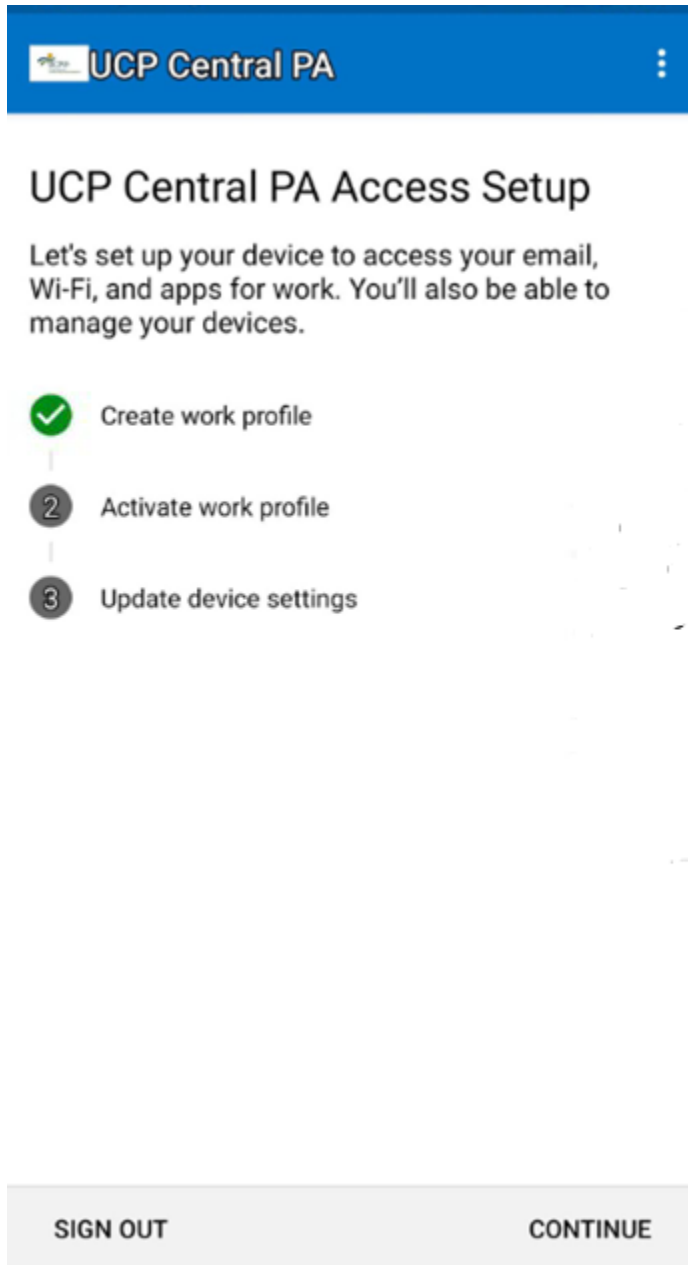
UCP Central PA

UCP Central PA Access Setup

Let's set up your device to access your email, Wi-Fi, and apps for work. You'll also be able to manage your devices.

Create work profile

2 Activate work profile

3 Update device settings

SIGN OUT

CONTINUE